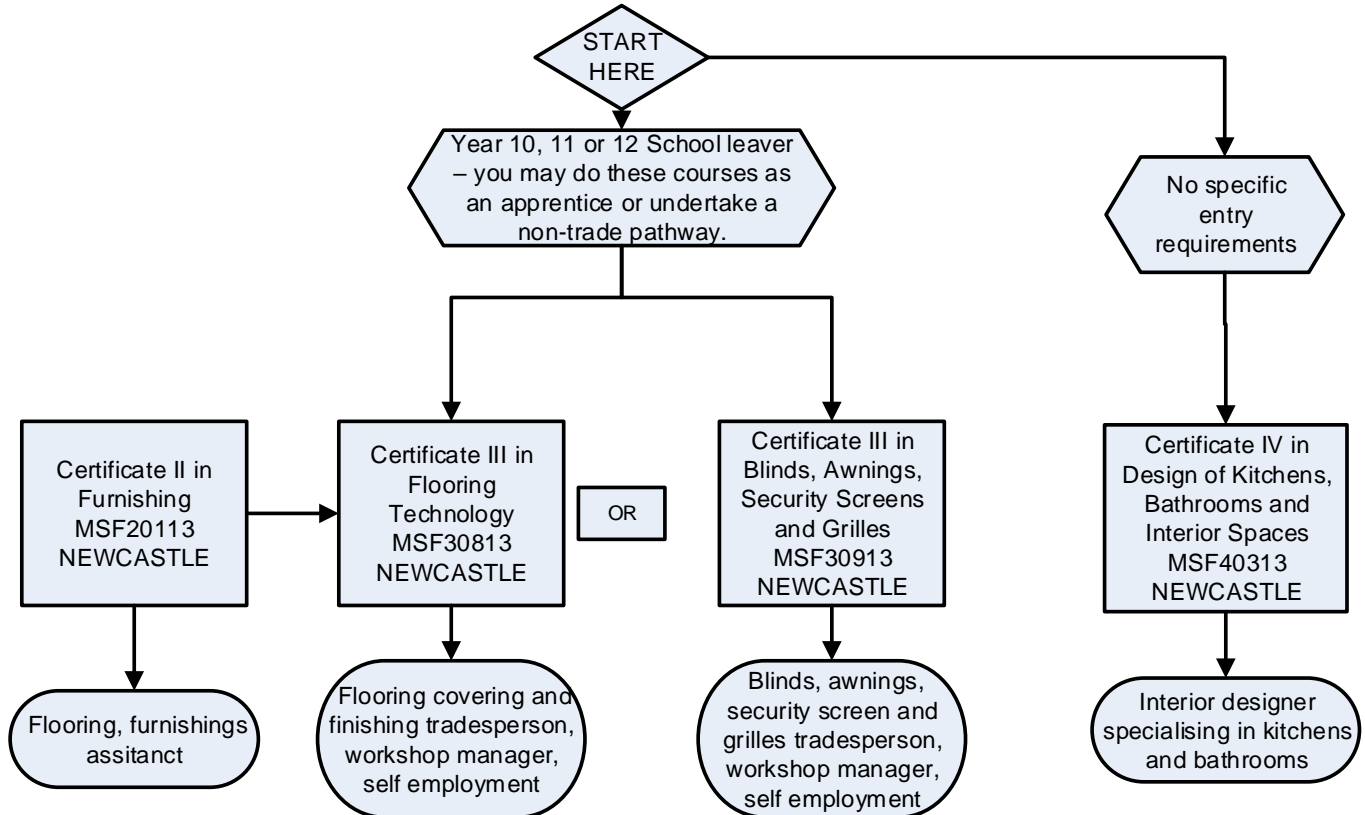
START HERE

Year 10, 11 or 12 School leaver – you may do these courses as an apprentice or undertake a non-trade pathway.

No specific entry requirements

Certificate II in Furnishing MSF20113 NEWCASTLE

Certificate III in Flooring Technology MSF30813 NEWCASTLE

OR

Certificate III in Blinds, Awnings, Security Screens and Grilles MSF30913 NEWCASTLE

Certificate IV in Design of Kitchens, Bathrooms and Interior Spaces MSF40313 NEWCASTLE

Flooring, furnishings assitanct

Flooring covering and finishing tradesperson, workshop manager, self employment

Blinds, awnings, security screen and grilles tradesperson, workshop manager, self employment

Interior designer specialising in kitchens and bathrooms